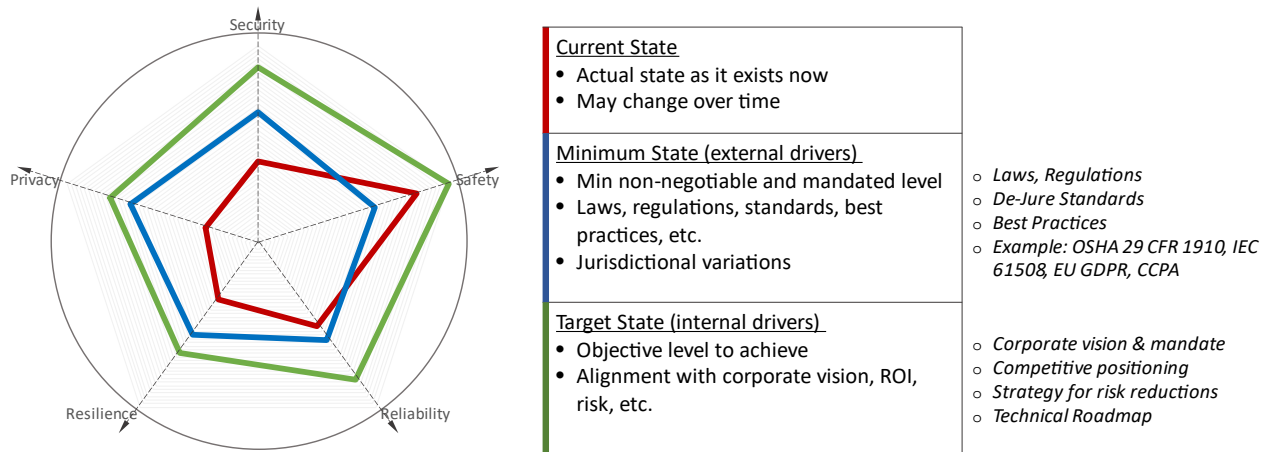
Security

Privacy

Safety

Resilience

Reliability

Current State
• Actual state as it exists now
• May change over time

Minimum State (external drivers)
• Min non-negotiable and mandated level
• Laws, regulations, standards, best practices, etc.
• Jurisdictional variations

○ Laws, Regulations
○ De-Jure Standards
○ Best Practices
○ Example: OSHA 29 CFR 1910, IEC 61508, EU GDPR, CCPA

Target State (internal drivers)
• Objective level to achieve
• Alignment with corporate vision, ROI, risk, etc.

○ Corporate vision & mandate
○ Competitive positioning
○ Strategy for risk reductions
○ Technical Roadmap